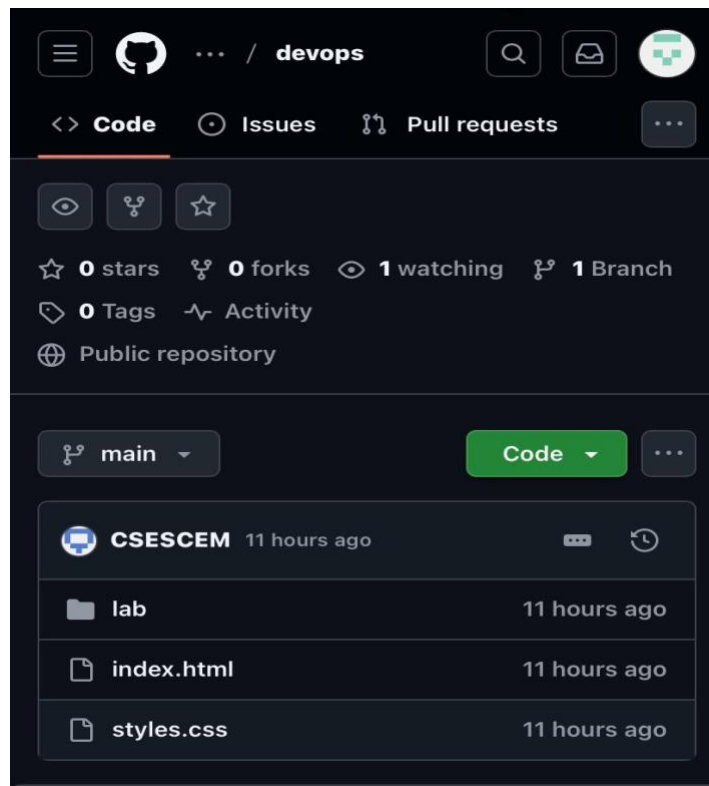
··· / devops

Code Issues Pull requests ···

0 stars 0 forks 1 watching 1 Branch
0 Tags Activity
Public repository

main

Code ···

CSESCEM 11 hours ago

lab 11 hours ago
index.html 11 hours ago
styles.css 11 hours ago